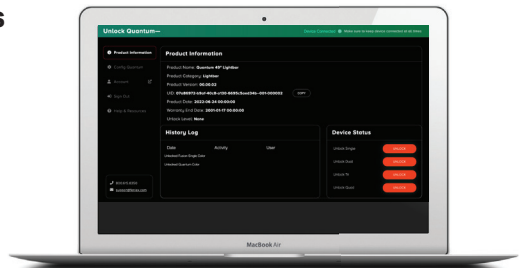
Unlock Quantum—

Device Connected · Make sure to keep device connected at all times

Product Information
Config Quantum
Account
Sign Out
Help & Resources

Product Information

Product Name: Quantum 49" Lightbar
Product Category: Lightbar
Product Version: 00.00.02
UID: 01a88972-c8a1-40c8-c100-8695c3aad34b-001-000002 COPY
Product Date: 2022-06-24 00:00:00
Warranty End Date: 2021-01-17 00:00:00
Unlock Level: None

History Log

| Date | Activity | User |
|---|---|---|
| Unlocked Fusion Single Data | | |
| Unlocked Quantum Dual | | |

Device Status

Unlock Single UNLOCK
Unlock Dual UNLOCK
Unlock Tri UNLOCK
Unlock Quad UNLOCK

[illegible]
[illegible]

MacBook Air